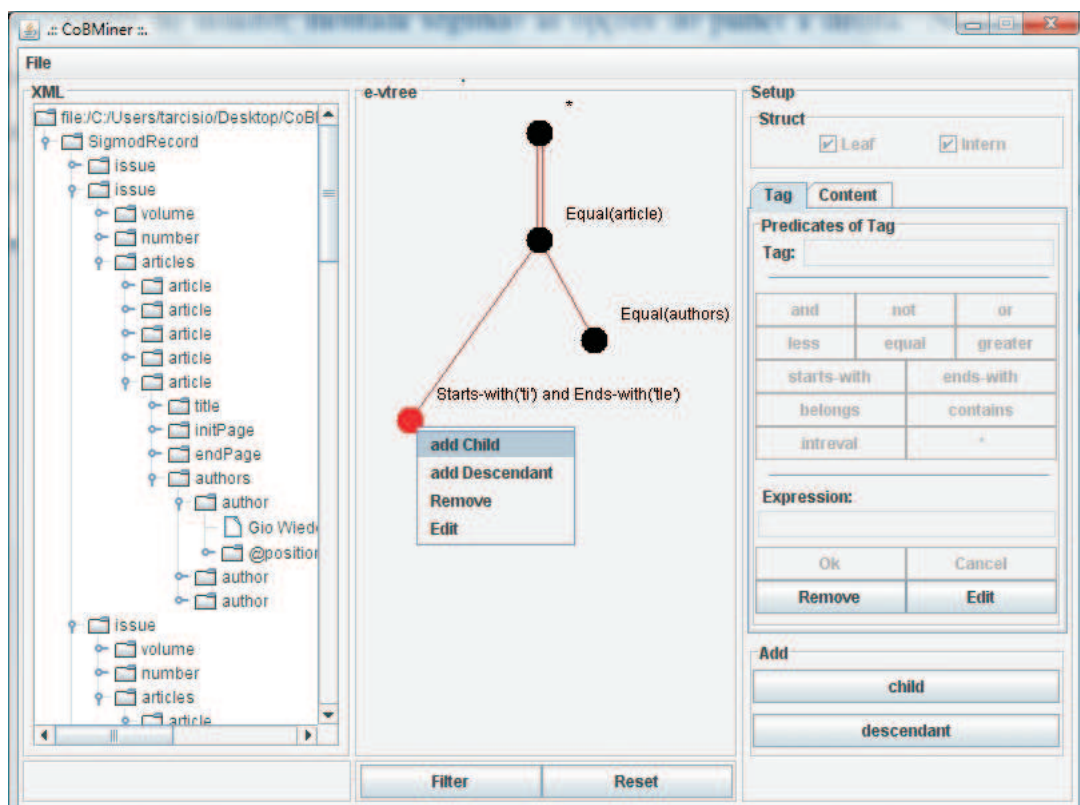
.:: CoBMiner ::.

File

XML

file:/C:/Users/tarcisio/Desktop/CoB
SigmodRecord
issue
issue
volume
number
articles
article
article
article
article
article
title
initPage
endPage
authors
author
Gio Wiede
@position
author
author
issue
volume
number
articles
article

e-vtree

*

Equal(article)

Equal(authors)

Starts-with('ti') and Ends-with('tle')

add Child
add Descendant
Remove
Edit

Filter
Reset

Setup

Struct
Leaf
Intern

Tag
Content

Predicates of Tag
Tag:

| and | not | or |
|---|---|---|
| less | equal | greater |

| starts-with | ends-with |
|---|---|
| belongs | contains |
| intreval | * |

Expression:

Ok
Cancel
Remove
Edit

Add
child
descendant